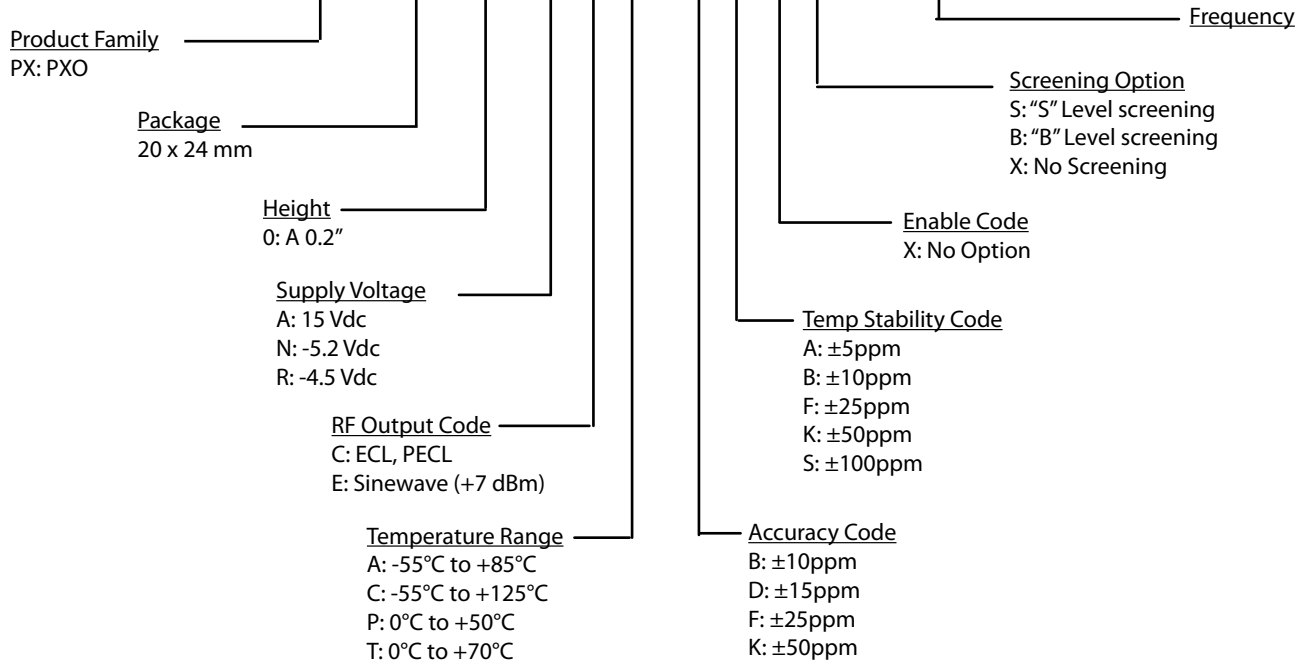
Frequency

Product Family
PX: PXO

Screening Option
S: "S" Level screening
B: "B" Level screening
X: No Screening

Package
20 x 24 mm

Height
0: A 0.2"

Enable Code
X: No Option

Supply Voltage
A: 15 Vdc
N: -5.2 Vdc
R: -4.5 Vdc

Temp Stability Code
A: ±5ppm
B: ±10ppm
F: ±25ppm
K: ±50ppm
S: ±100ppm

RF Output Code
C: ECL, PECL
E: Sinewave (+7 dBm)

Temperature Range
A: -55°C to +85°C
C: -55°C to +125°C
P: 0°C to +50°C
T: 0°C to +70°C

Accuracy Code
B: ±10ppm
D: ±15ppm
F: ±25ppm
K: ±50ppm